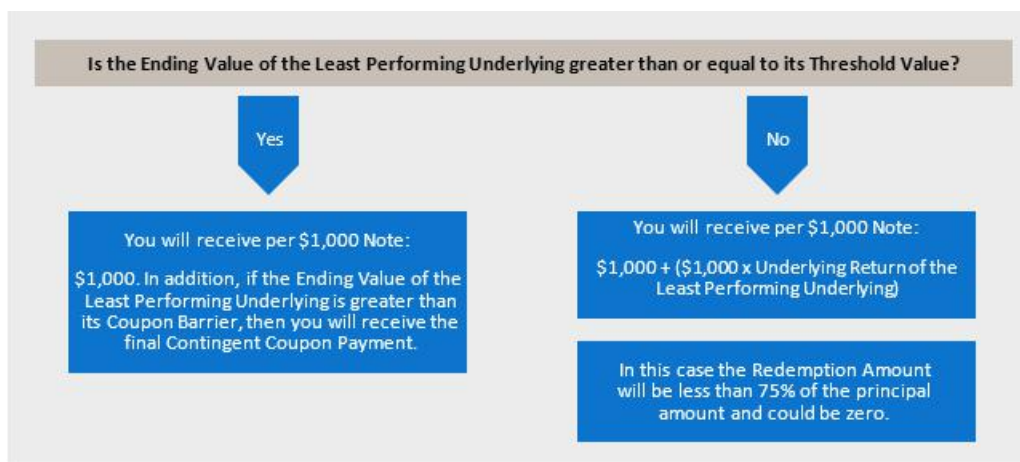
Is the Ending Value of the Least Performing Underlying greater than or equal to its Threshold Value?

Yes

No

You will receive per $1,000 Note:

$1,000. In addition, if the Ending Value of the Least Performing Underlying is greater than its Coupon Barrier, then you will receive the final Contingent Coupon Payment.

You will receive per $1,000 Note:

$1,000 + ($1,000 x Underlying Return of the Least Performing Underlying)

In this case the Redemption Amount will be less than 75% of the principal amount and could be zero.